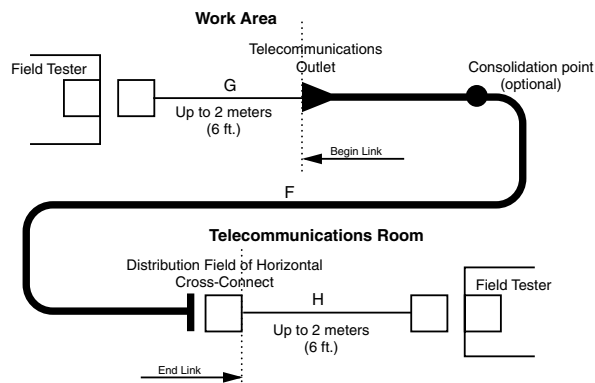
Work Area

Field Tester

Telecommunications Outlet

G

Up to 2 meters (6 ft.)

Consolidation point (optional)

Begin Link

F

Telecommunications Room

Distribution Field of Horizontal Cross-Connect

H

Up to 2 meters (6 ft.)

Field Tester

End Link